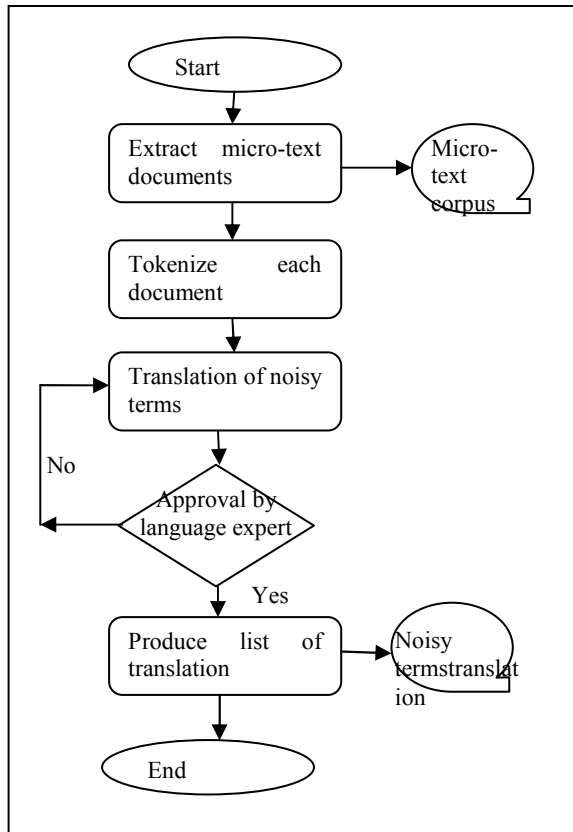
Start

Extract micro-text documents

Micro-text corpus

Tokenize each document

Translation of noisy terms

No

Approval by language expert

Yes

Produce list of translation

Noisy termstranslation

End